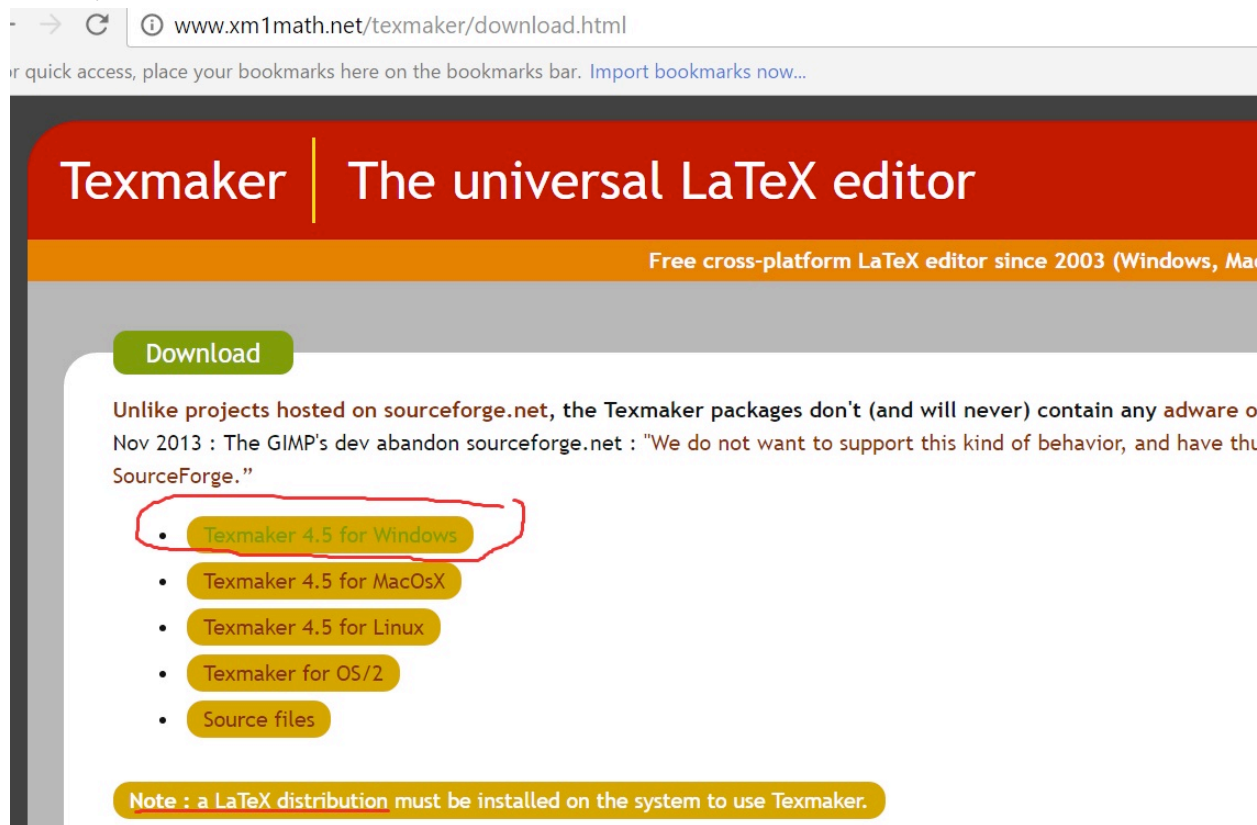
www.xm1math.net/texmaker/download.html

r quick access, place your bookmarks here on the bookmarks bar. Import bookmarks now...

Texmaker | The universal LaTeX editor

Free cross-platform LaTeX editor since 2003 (Windows, Ma

Download

Unlike projects hosted on sourceforge.net, the Texmaker packages don't (and will never) contain any adware o
Nov 2013 : The GIMP's dev abandon sourceforge.net : "We do not want to support this kind of behavior, and have thu SourceForge."

- Texmaker 4.5 for Windows
- Texmaker 4.5 for MacOsX
- Texmaker 4.5 for Linux
- Texmaker for OS/2
- Source files

Note : a LaTeX distribution must be installed on the system to use Texmaker.